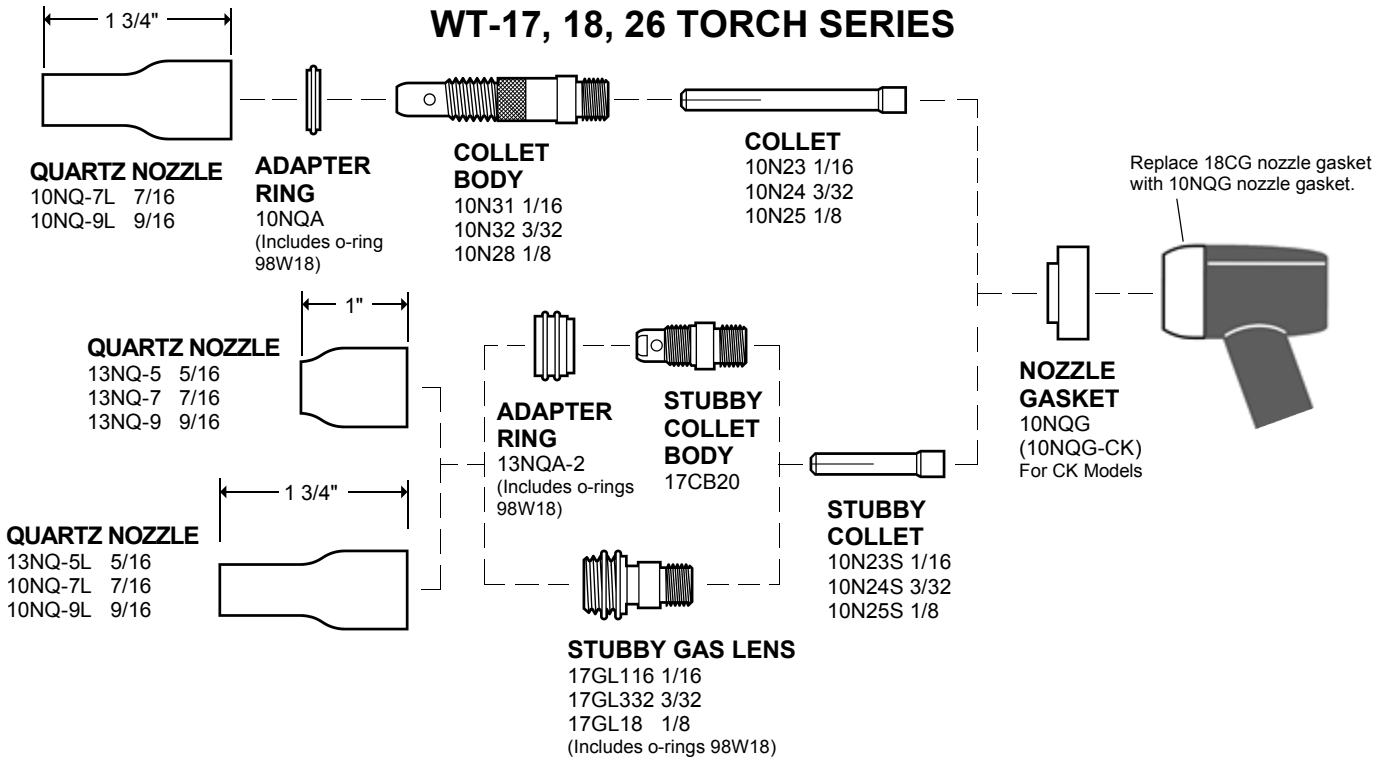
WT-17, 18, 26 TORCH SERIES

1 3/4"

QUARTZ NOZZLE
10NQ-7L 7/16
10NQ-9L 9/16

ADAPTER RING
10NQA
(Includes o-ring 98W18)

COLLET BODY
10N31 1/16
10N32 3/32
10N28 1/8

COLLET
10N23 1/16
10N24 3/32
10N25 1/8

Replace 18CG nozzle gasket with 10NQG nozzle gasket.

1"

QUARTZ NOZZLE
13NQ-5 5/16
13NQ-7 7/16
13NQ-9 9/16

ADAPTER RING
13NQA-2
(Includes o-rings 98W18)

STUBBY COLLET BODY
17CB20

NOZZLE GASKET
10NQG
(10NQG-CK)
For CK Models

1 3/4"

QUARTZ NOZZLE
13NQ-5L 5/16
10NQ-7L 7/16
10NQ-9L 9/16

STUBBY COLLET
10N23S 1/16
10N24S 3/32
10N25S 1/8

STUBBY GAS LENS
17GL116 1/16
17GL332 3/32
17GL18 1/8
(Includes o-rings 98W18)